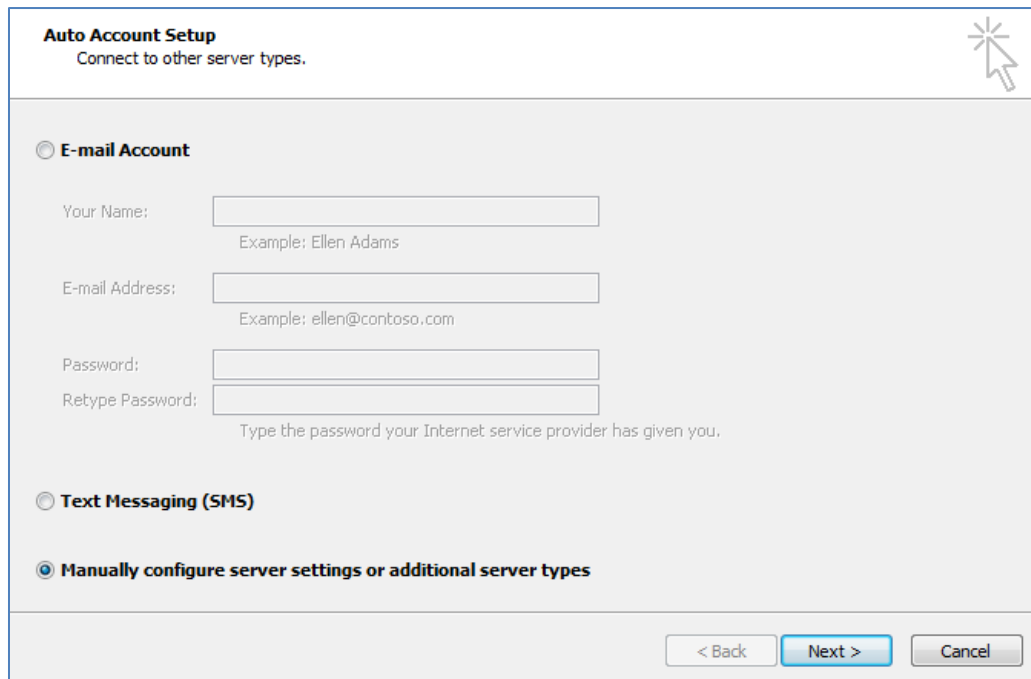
Auto Account Setup
Connect to other server types.

E-mail Account

Your Name:
Example: Ellen Adams

E-mail Address:
Example: ellen@contoso.com

Password:
Retype Password:
Type the password your Internet service provider has given you.

Text Messaging (SMS)

Manually configure server settings or additional server types

< Back
Next >
Cancel